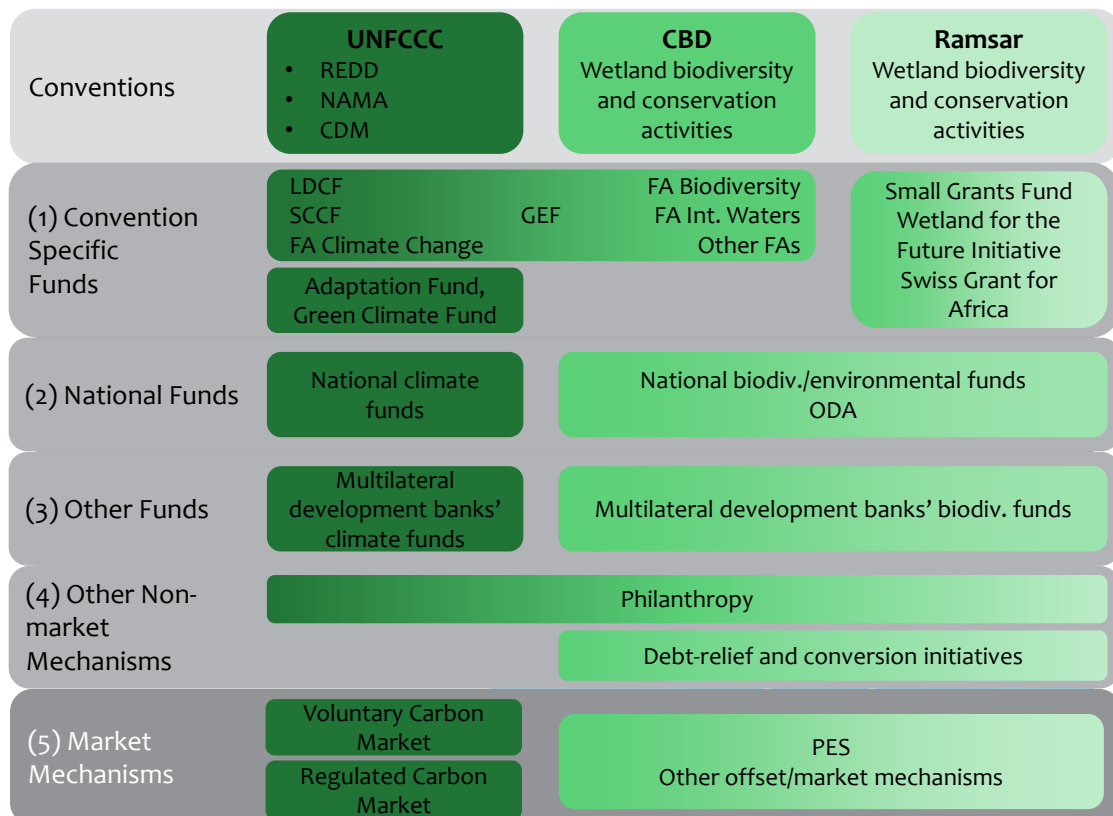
Conventions

UNFCCC
- REDD
- NAMA
- CDM

CBD
Wetland biodiversity and conservation activities

Ramsar
Wetland biodiversity and conservation activities

(1) Convention Specific Funds

LDCF
SCCF
FA Climate Change
GEF
FA Biodiversity
FA Int. Waters
Other FAs

Small Grants Fund
Wetland for the Future Initiative
Swiss Grant for Africa

Adaptation Fund, Green Climate Fund

(2) National Funds

National climate funds

National biodiv./environmental funds
ODA

(3) Other Funds

Multilateral development banks' climate funds

Multilateral development banks' biodiv. funds

(4) Other Non-market Mechanisms

Philanthropy

Debt-relief and conversion initiatives

(5) Market Mechanisms

Voluntary Carbon Market

Regulated Carbon Market

PES
Other offset/market mechanisms